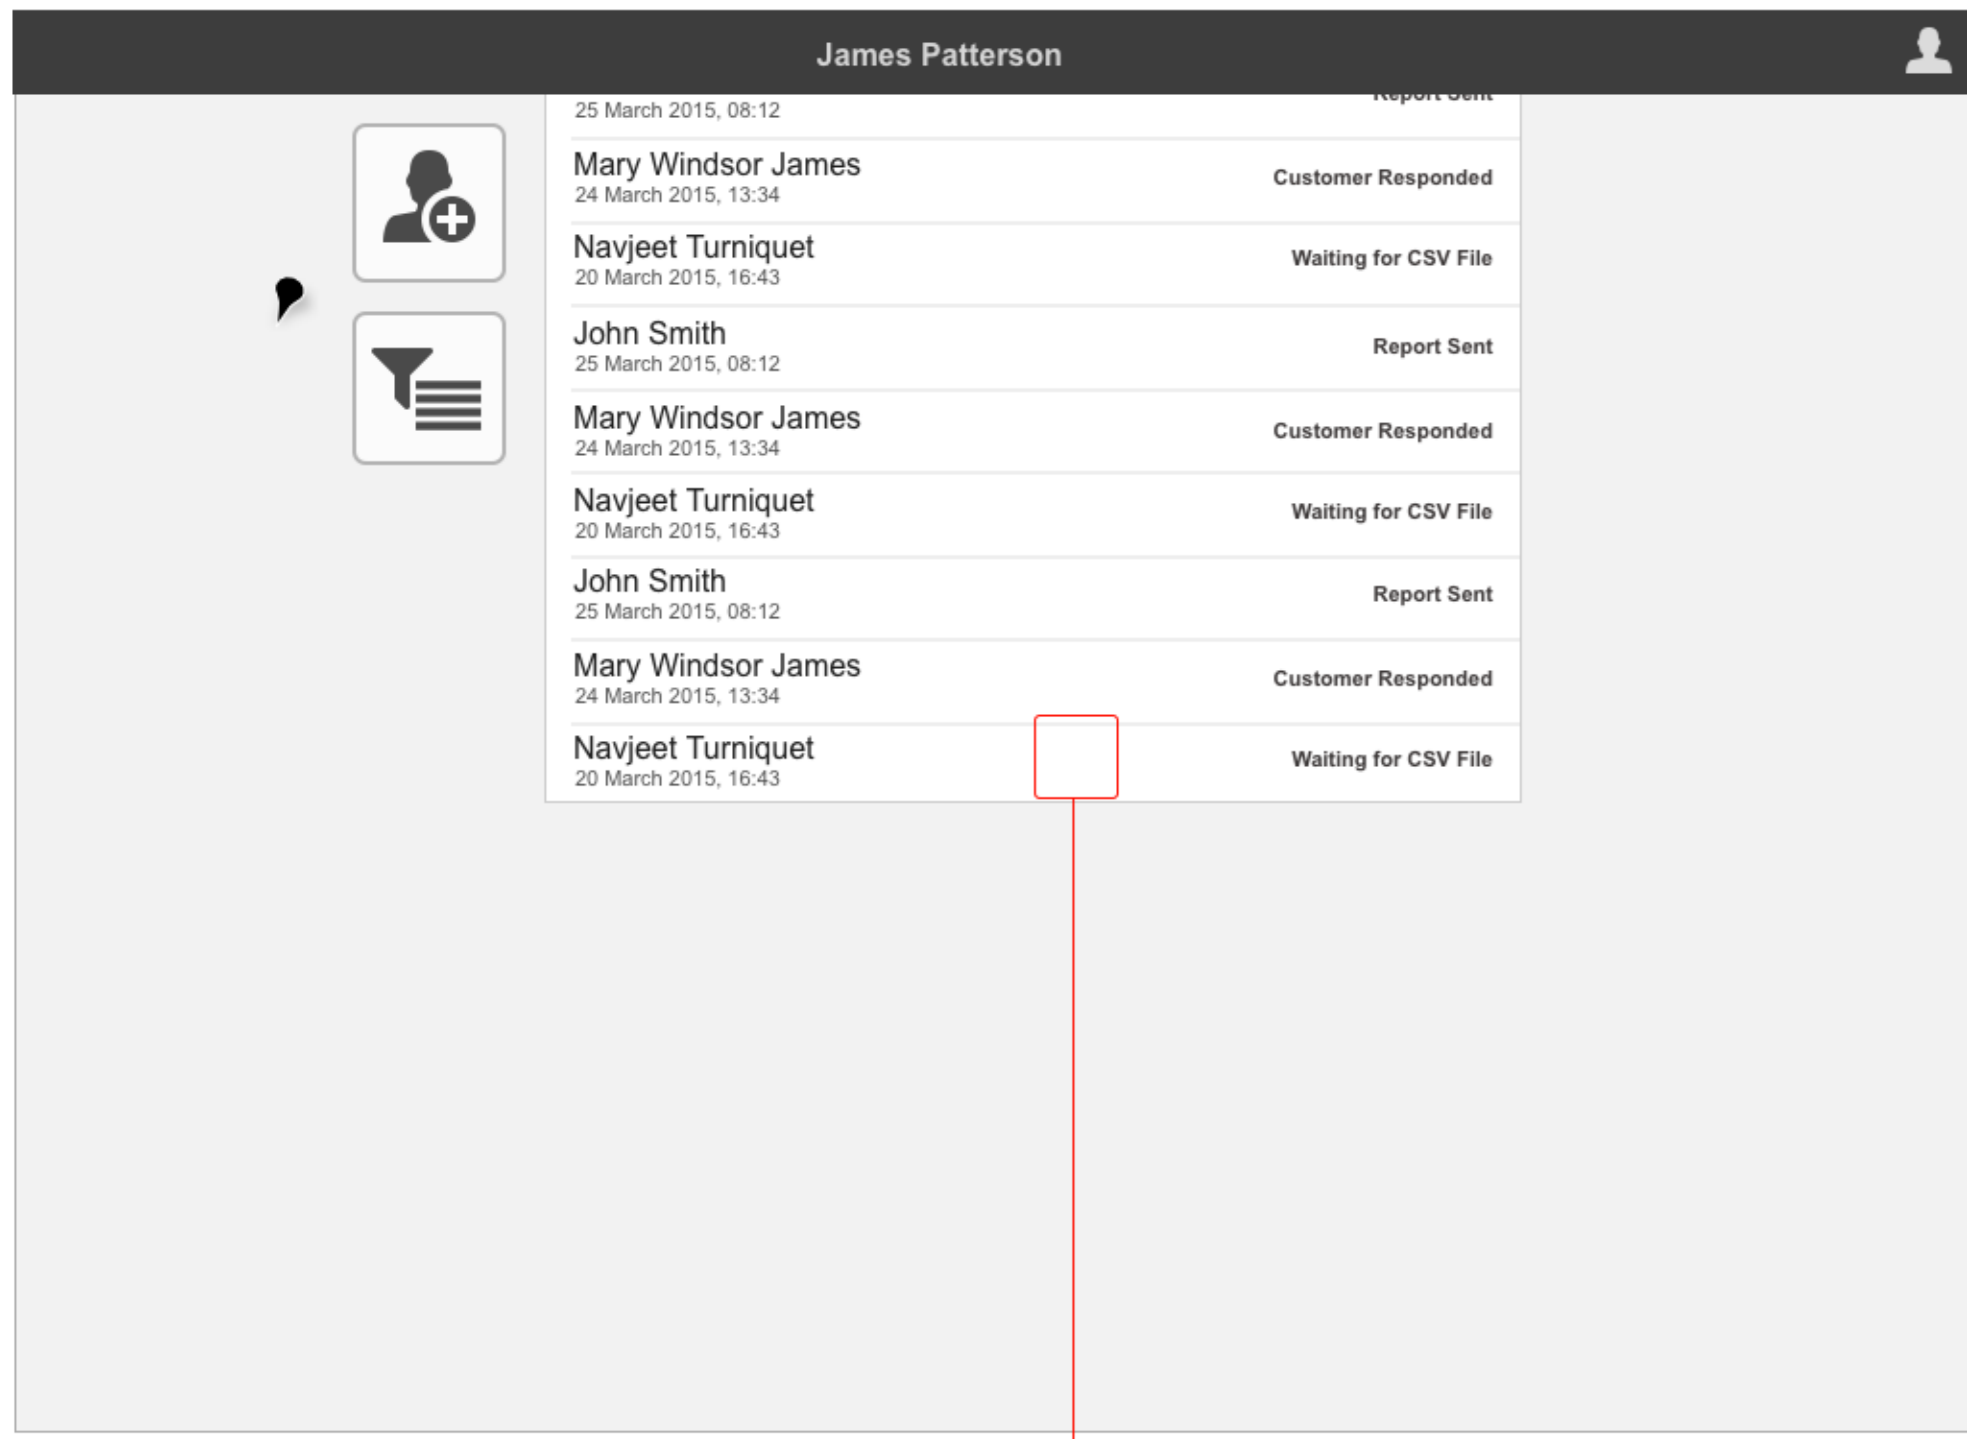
James Patterson

25 March 2015, 08:12
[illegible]

Mary Windsor James
24 March 2015, 13:34
Customer Responded

Navjeet Turniquet
20 March 2015, 16:43
Waiting for CSV File

John Smith
25 March 2015, 08:12
Report Sent

Mary Windsor James
24 March 2015, 13:34
Customer Responded

Navjeet Turniquet
20 March 2015, 16:43
Waiting for CSV File

John Smith
25 March 2015, 08:12
Report Sent

Mary Windsor James
24 March 2015, 13:34
Customer Responded

Navjeet Turniquet
20 March 2015, 16:43
Waiting for CSV File